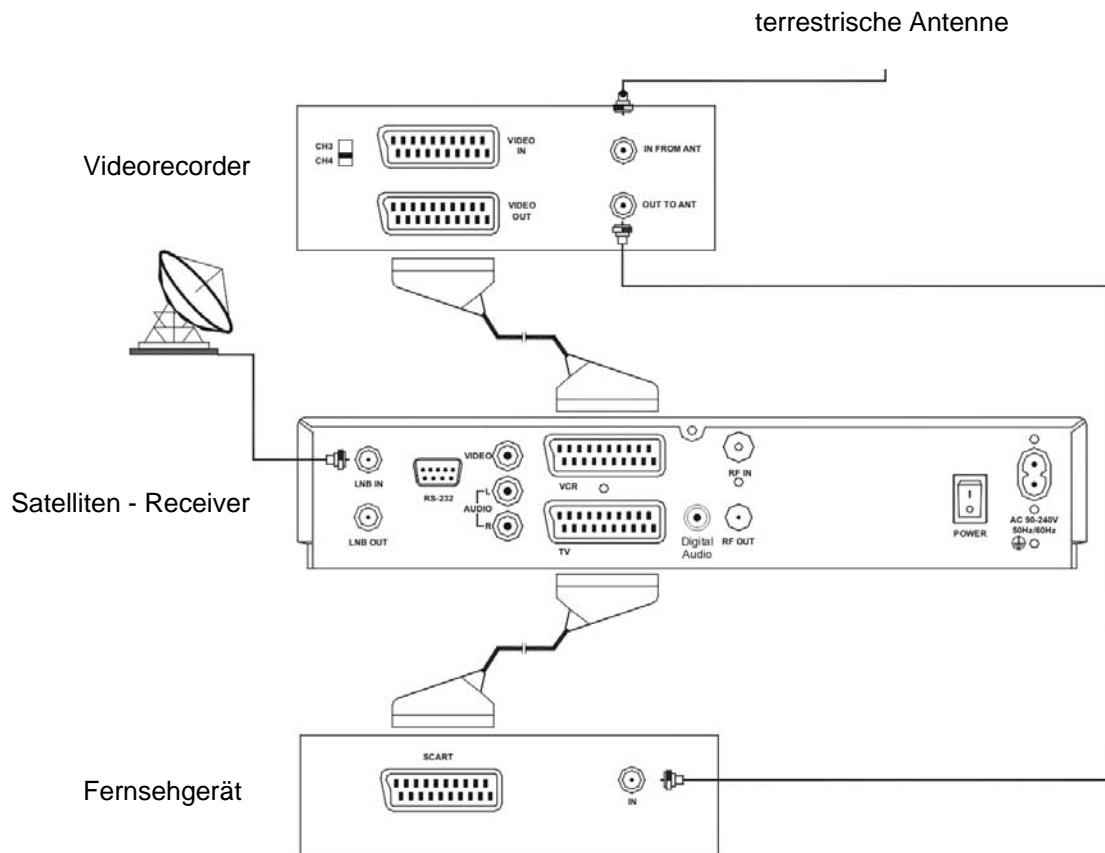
terrestrische Antenne

Videorecorder

CH3
CH4

VIDEO IN

IN FROM ANT

VIDEO OUT

OUT TO ANT

Satelliten - Receiver

LNB IN

LNB OUT

RS-232

VIDEO

L
AUDIO
R

VCR

TV

Digital Audio

RF IN

RF OUT

POWER

AC 90-240V 50Hz/60Hz

Fernsehgerät

SCART

IN